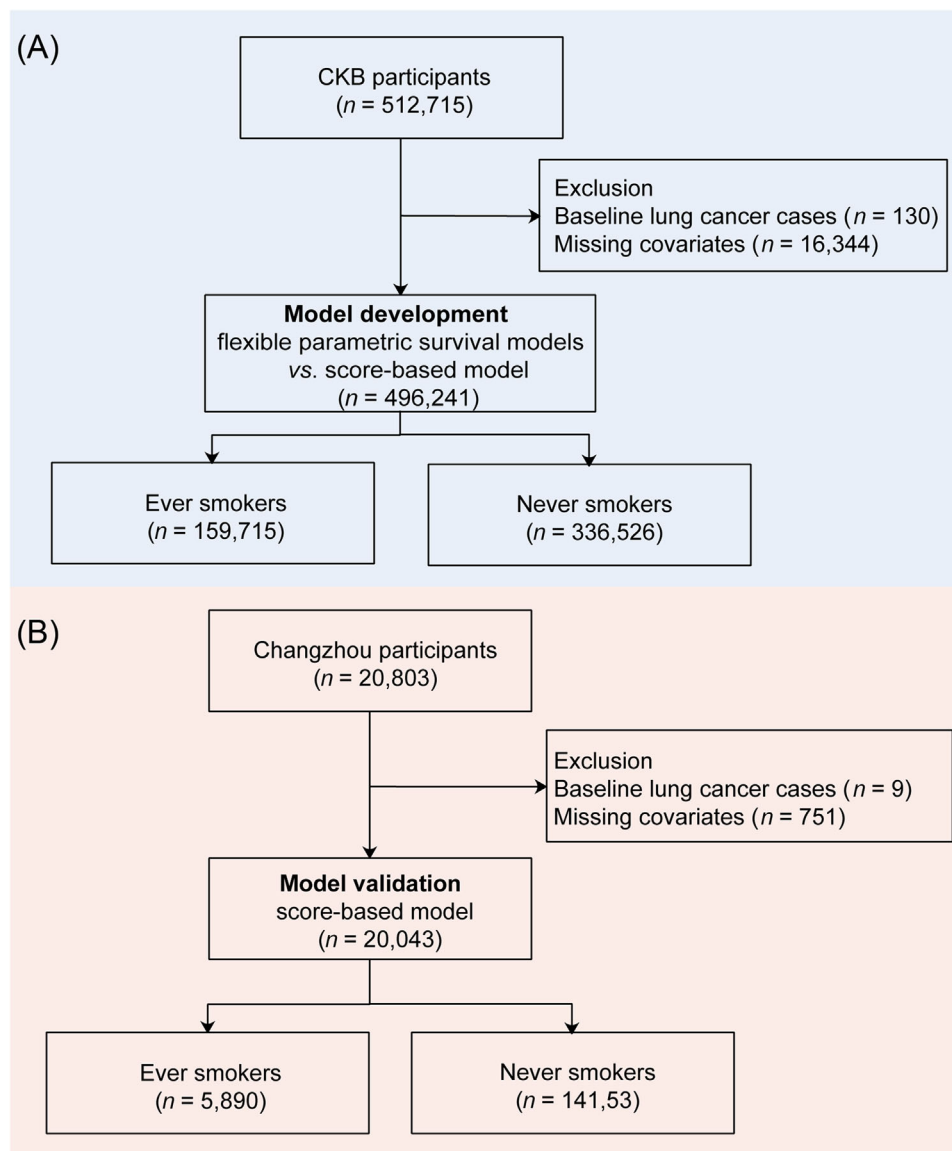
(A)

CKB participants
($n$ = 512,715)

Exclusion
Baseline lung cancer cases ($n$ = 130)
Missing covariates ($n$ = 16,344)

**Model development**
flexible parametric survival models
*vs.* score-based model
($n$ = 496,241)

Ever smokers
($n$ = 159,715)

Never smokers
($n$ = 336,526)

(B)

Changzhou participants
($n$ = 20,803)

Exclusion
Baseline lung cancer cases ($n$ = 9)
Missing covariates ($n$ = 751)

**Model validation**
score-based model
($n$ = 20,043)

Ever smokers
($n$ = 5,890)

Never smokers
($n$ = 141,53)